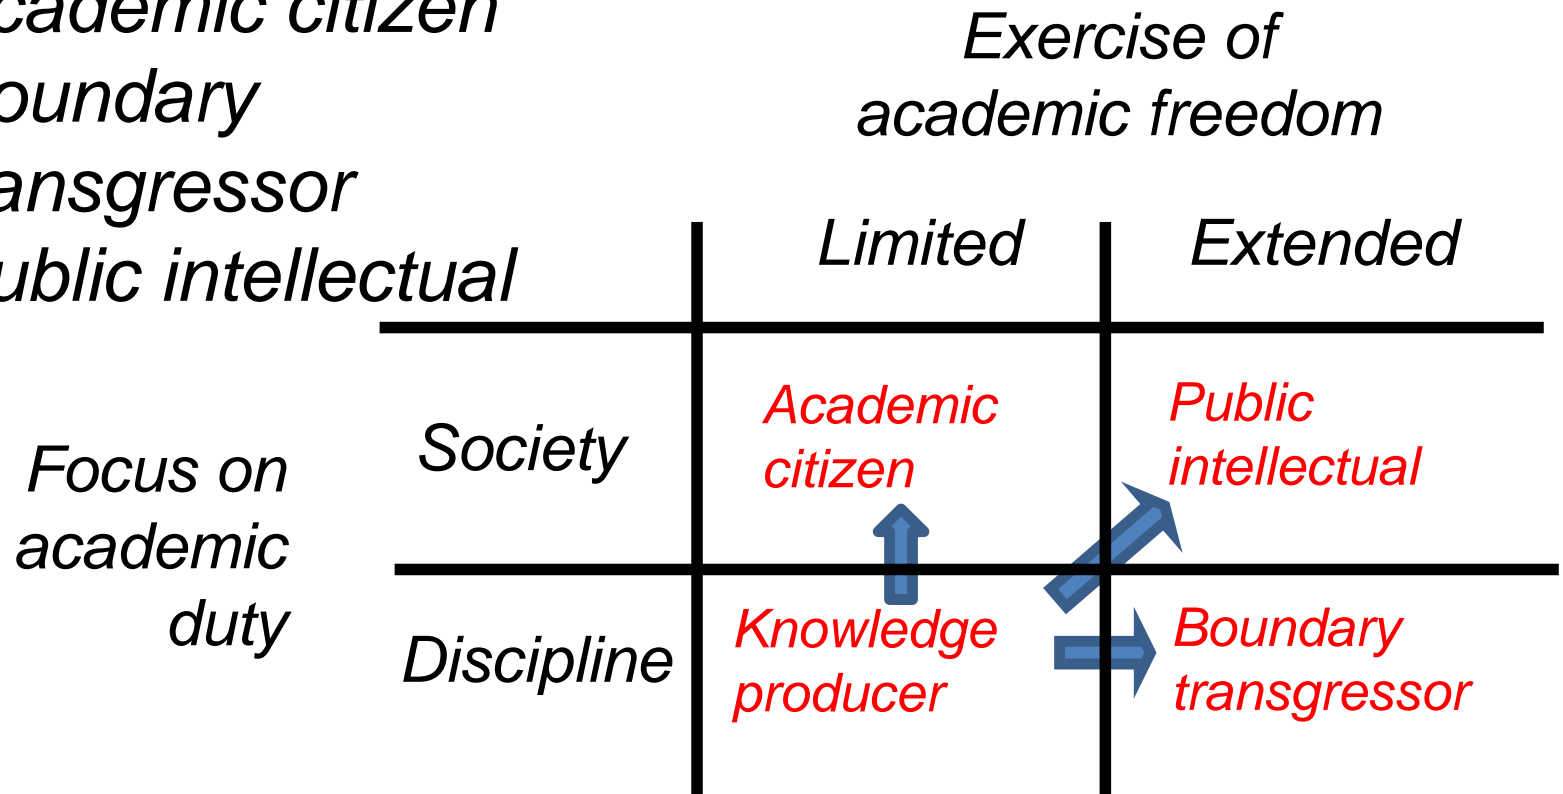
cademic citizen
oundary
ansgressor
ublic intellectual

Exercise of academic freedom

Focus on academic duty

| | Limited | Extended |
|---|---|---|
| Society | Academic citizen | Public intellectual |
| Discipline | Knowledge producer | Boundary transgressor |